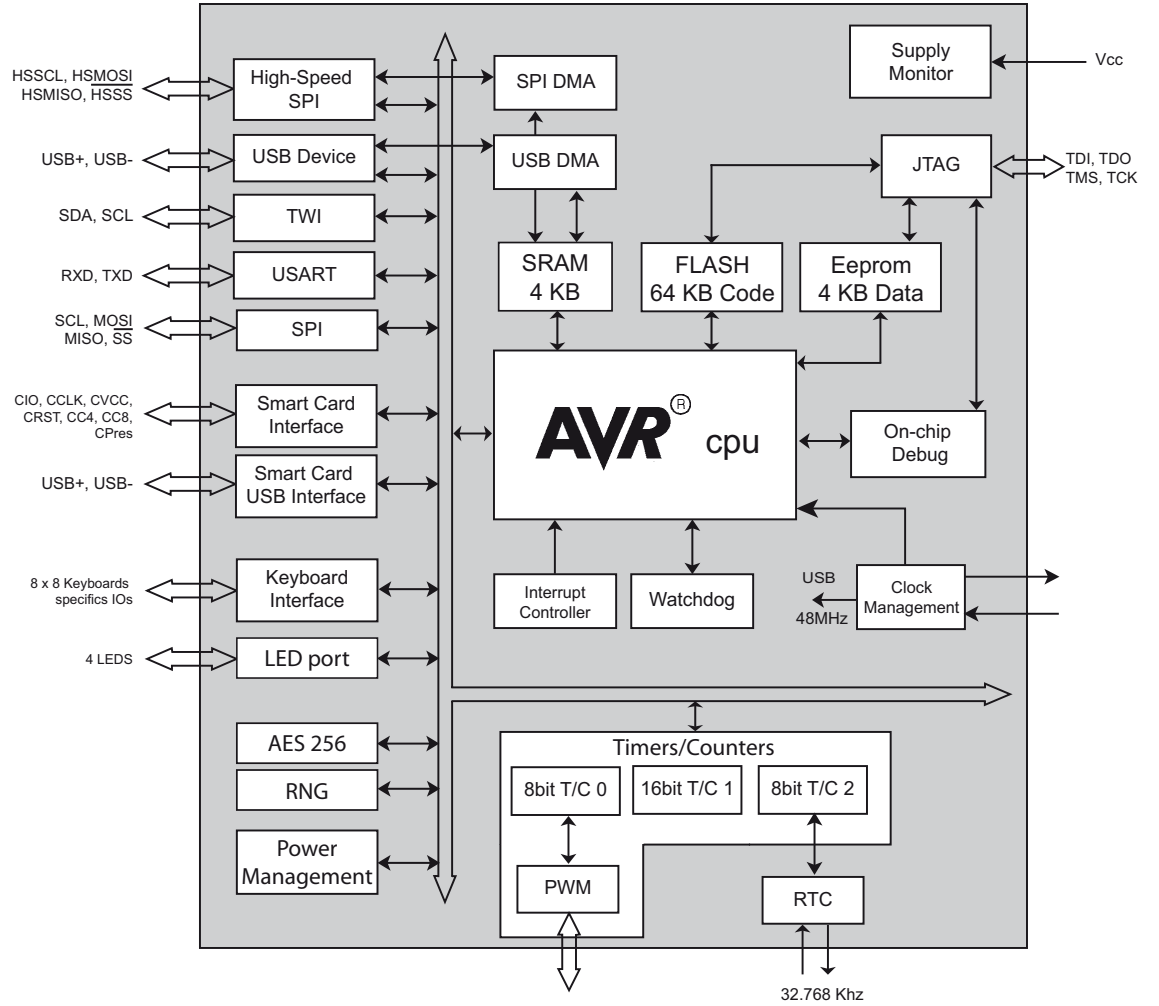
HSSCL, HSMOSI
HSMISO, $\overline{HSSS}$

High-Speed SPI

SPI DMA

Supply Monitor

Vcc

USB+, USB-

USB Device

USB DMA

JTAG

TDI, TDO
TMS, TCK

SDA, SCL

TWI

RXD, TXD

USART

SRAM
4 KB

FLASH
64 KB Code

Eeprom
4 KB Data

SCL, MOSI
MISO, $\overline{SS}$

SPI

CIO, CCLK, CVCC,
CRST, CC4, CC8,
CPres

Smart Card Interface

AVR® cpu

On-chip Debug

USB+, USB-

Smart Card USB Interface

8 x 8 Keyboards
specifics IOs

Keyboard Interface

Interrupt Controller

Watchdog

USB
48MHz

Clock Management

4 LEDS

LED port

AES 256

RNG

Power Management

Timers/Counters

8bit T/C 0

16bit T/C 1

8bit T/C 2

PWM

RTC

32.768 Khz